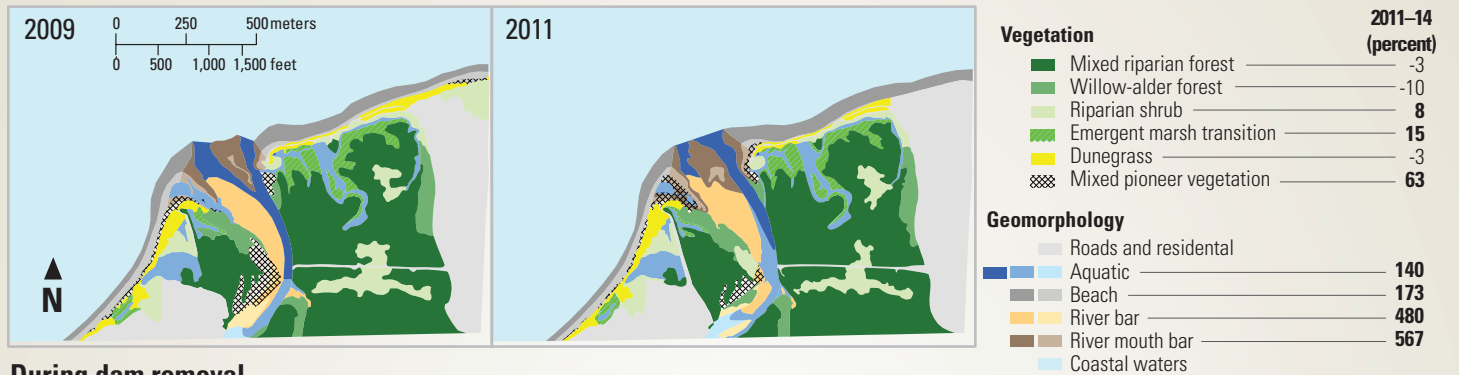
2009

0 250 500 meters
0 500 1,000 1,500 feet

N

2011

Vegetation

2011–14 (percent)

Mixed riparian forest -3
Willow-alder forest -10
Riparian shrub 8
Emergent marsh transition 15
Dunegrass -3
Mixed pioneer vegetation 63

Geomorphology

Roads and residental
Aquatic 140
Beach 173
River bar 480
River mouth bar 567
Coastal waters

During dam removal